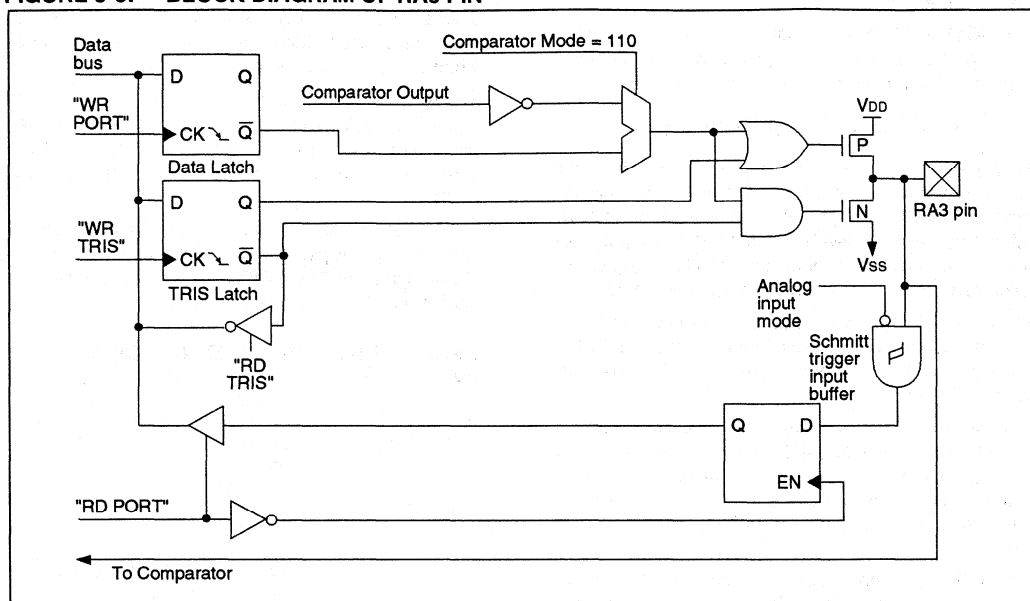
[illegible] BLOCK DIAGRAM OF RA3 PIN

Data bus

"WR PORT"

D Q

CK $\overline{Q}$

Data Latch

Comparator Mode = 110

Comparator Output

VDD

P

D Q

"WR TRIS"

CK $\overline{Q}$

TRIS Latch

N

RA3 pin

Vss

Analog input mode

Schmitt trigger input buffer

"RD TRIS"

Q D

EN

"RD PORT"

To Comparator